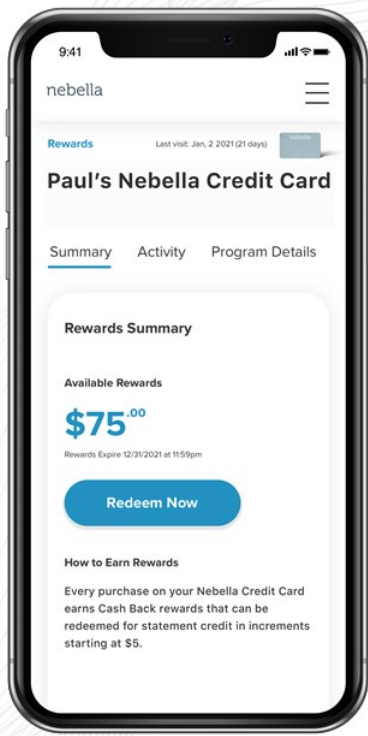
9:41

nebella

Rewards

Last visit: Jan, 2 2021 (21 days)

nebella

Paul's Nebella Credit Card

Summary Activity Program Details

Rewards Summary

Available Rewards

$75^{.00}$

Rewards Expire 12/31/2021 at 11:59pm

Redeem Now

How to Earn Rewards

Every purchase on your Nebella Credit Card earns Cash Back rewards that can be redeemed for statement credit in increments starting at $5.